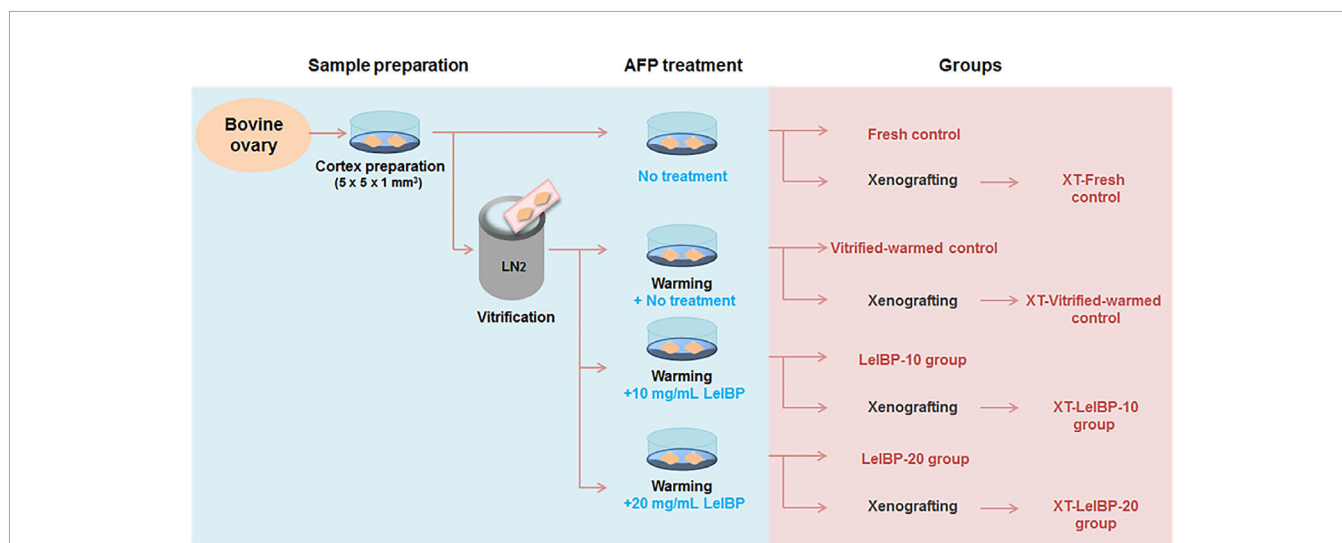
Sample preparation

AFP treatment

Groups

Bovine ovary

Cortex preparation
($5 \times 5 \times 1$ mm$^3$)

No treatment

Fresh control

Xenografting

XT-Fresh control

$LN_2$

Vitrification

Warming
+ No treatment

Vitrified-warmed control

Xenografting

XT-Vitrified-warmed control

Warming
+10 mg/mL LeIBP

LeIBP-10 group

Xenografting

XT-LeIBP-10 group

Warming
+20 mg/mL LeIBP

LeIBP-20 group

Xenografting

XT-LeIBP-20 group